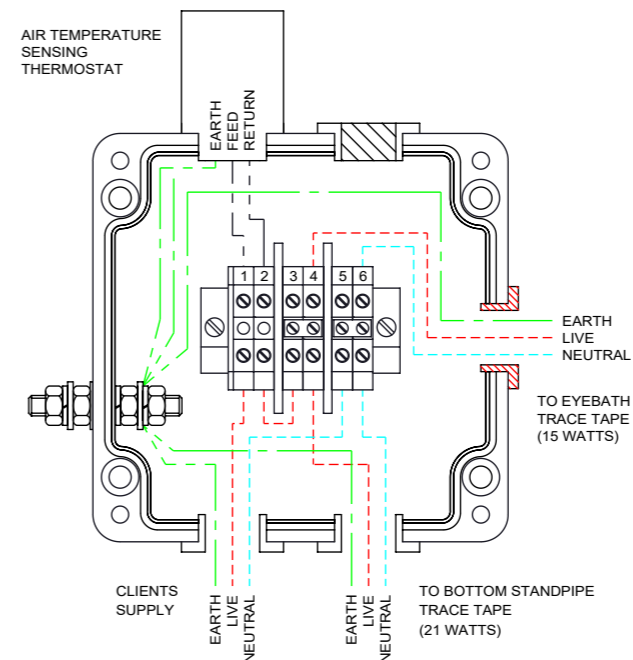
AIR TEMPERATURE SENSING THERMOSTAT

EARTH
FEED
RETURN

1 2 3 4 5 6

EARTH
LIVE
NEUTRAL

TO EYEBATH TRACE TAPE (15 WATTS)

CLIENTS SUPPLY

EARTH
LIVE
NEUTRAL

EARTH
LIVE
NEUTRAL

TO BOTTOM STANDPIPE TRACE TAPE (21 WATTS)